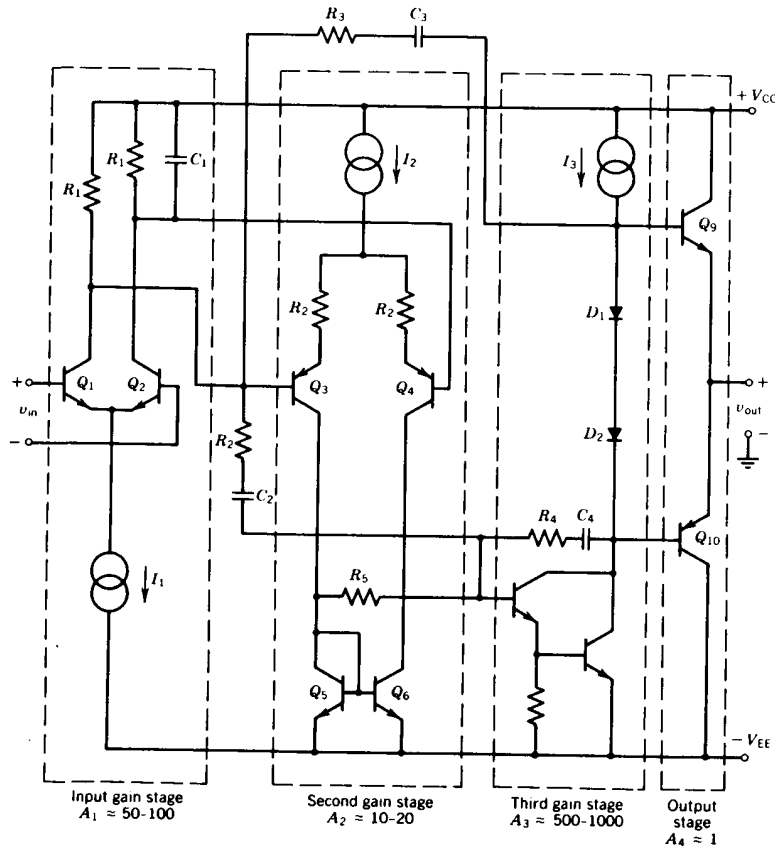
$R_3$
$C_3$
$+V_{CC}$
$R_1$
$R_1$
$C_1$
$I_2$
$I_3$
$Q_9$
$R_2$
$R_2$
$D_1$
+
$Q_1$
$Q_2$
$Q_3$
$Q_4$
+
$v_{in}$
$v_{out}$
−
$R_2$
$D_2$
−
$C_2$
$R_4$
$C_4$
$Q_{10}$
$I_1$
$R_5$
$Q_5$
$Q_6$
$-V_{EE}$
Input gain stage
$A_1 \approx$ 50-100
Second gain stage
$A_2 \approx$ 10-20
Third gain stage
$A_3 \approx$ 500-1000
Output stage
$A_4 \approx 1$